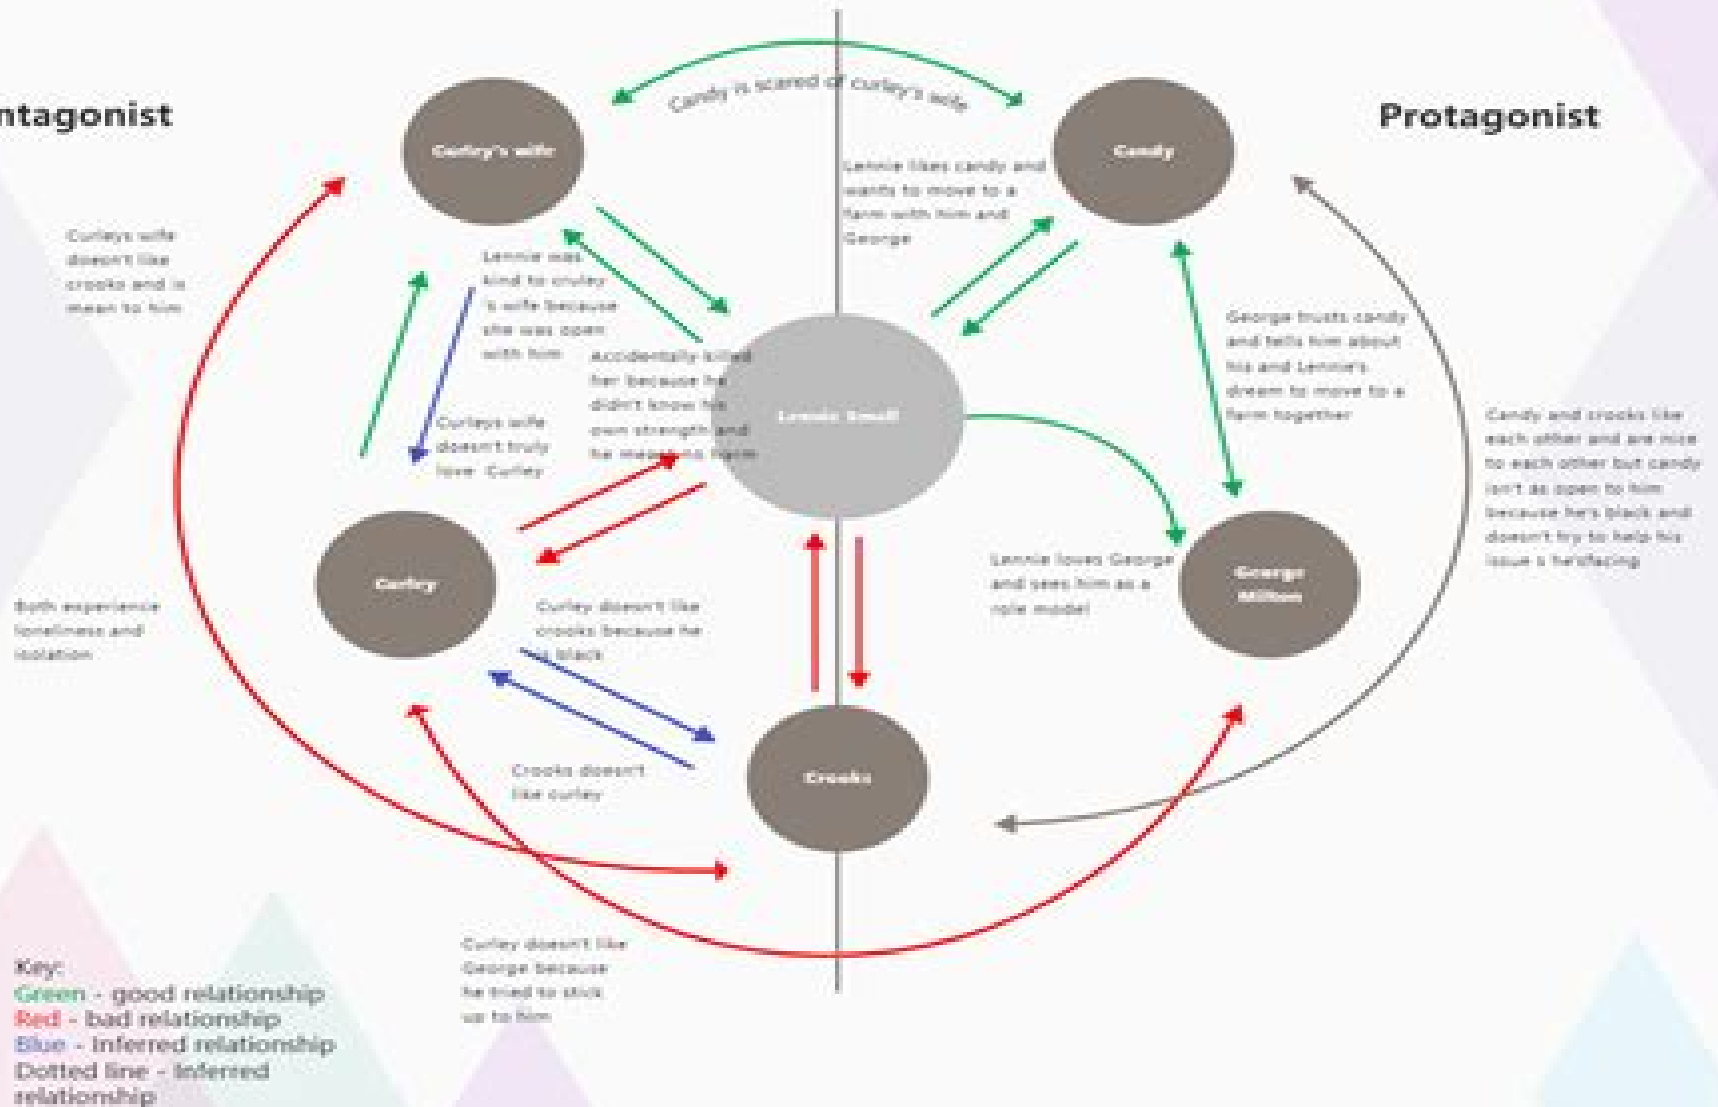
ntagonist

Protagonist

Candy is scared of curley's wife

Curley's wife

Candy

Lennie likes candy and wants to move to a farm with him and George

Curleys wife doesn't like crooks and is mean to him

Lennie was kind to cruley 's wife because she was open with him

Accidentally killed her because he didn't know his own strength and he mea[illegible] harm

Lennie Small

George trusts candy and tells him about his and Lennie's dream to move to a farm together

Candy and crooks like each other and are nice to each other but candy isn't as open to him because he's black and doesn't try to help his issue s he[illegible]

Curleys wife doesn't truly love Curley

Curley

Lennie loves George and sees him as a role model

George Milton

Both experience loneliness and isolation

Curley doesn't like crooks because he is black

Crooks doesn't like curley

Crooks

Curley doesn't like George because he tried to stick up to him

Key:
Green - good relationship
Red - bad relationship
Blue - Inferred relationship
Dotted line - Inferred relationship